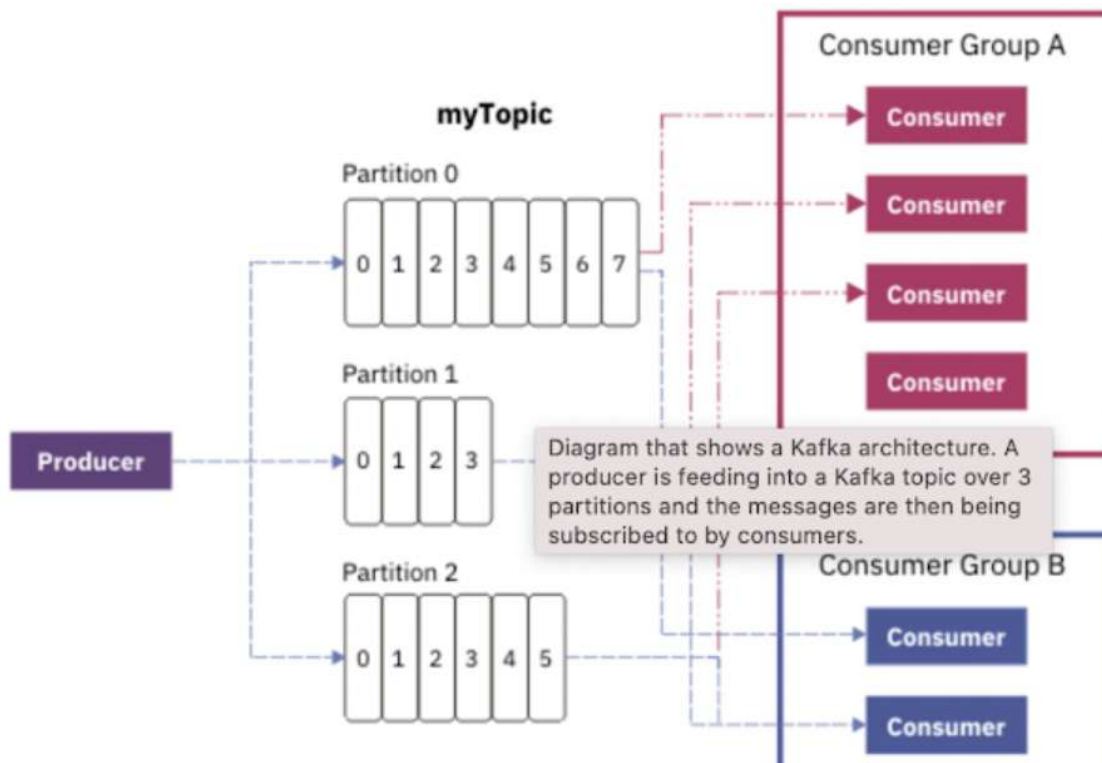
Consumer Group A

myTopic

Consumer

Partition 0

Consumer

| 0 | 1 | 2 | 3 | 4 | 5 | 6 | 7 |
|---|---|---|---|---|---|---|---|

Consumer

Consumer

Partition 1

Producer

| 0 | 1 | 2 | 3 |
|---|---|---|---|

Diagram that shows a Kafka architecture. A producer is feeding into a Kafka topic over 3 partitions and the messages are then being subscribed to by consumers.

Partition 2

Consumer Group B

| 0 | 1 | 2 | 3 | 4 | 5 |
|---|---|---|---|---|---|

Consumer

Consumer